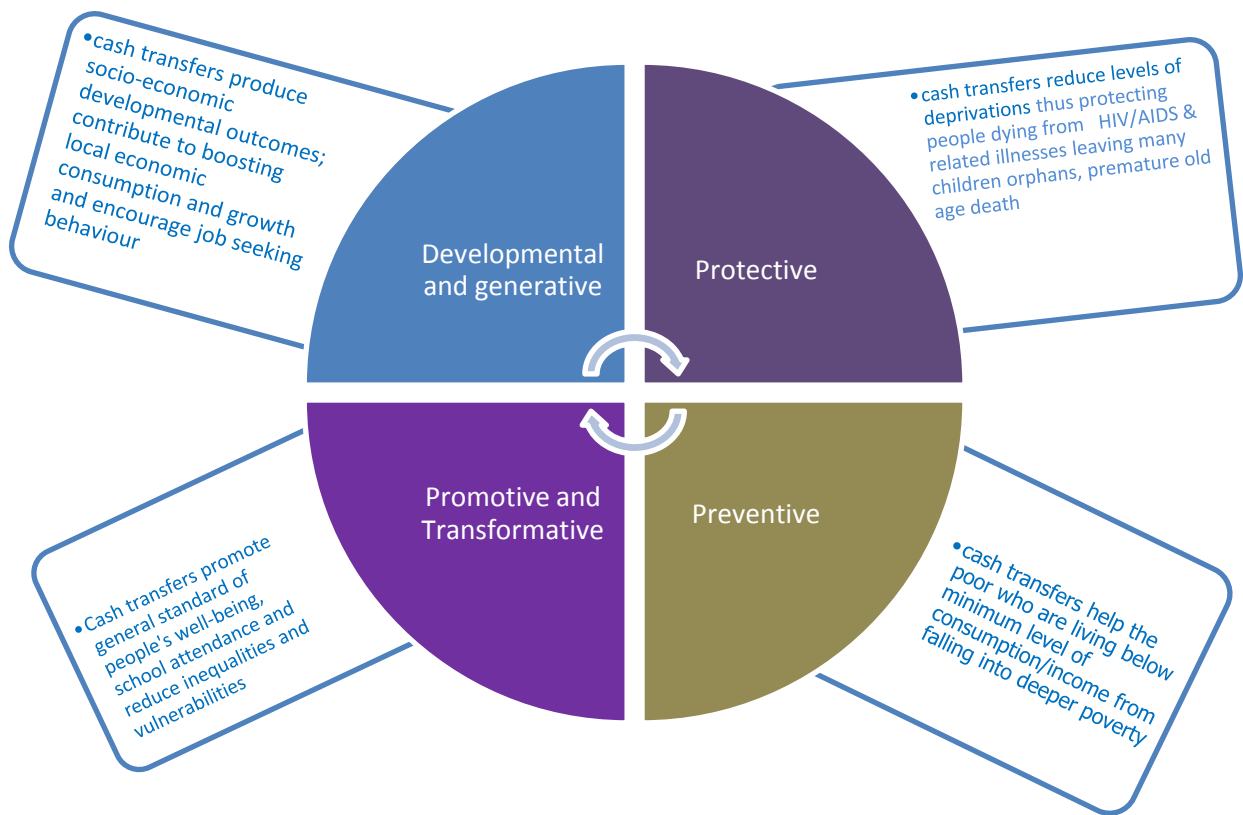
•cash transfers produce socio-economic developmental outcomes; contribute to boosting local economic consumption and growth and encourage job seeking behaviour

•cash transfers reduce levels of deprivations thus protecting people dying from HIV/AIDS & related illnesses leaving many children orphans, premature old age death

Developmental and generative

Protective

Promotive and Transformative

Preventive

•Cash transfers promote general standard of people's well-being, school attendance and reduce inequalities and vulnerabilities

•cash transfers help the poor who are living below minimum level of consumption/income from falling into deeper poverty